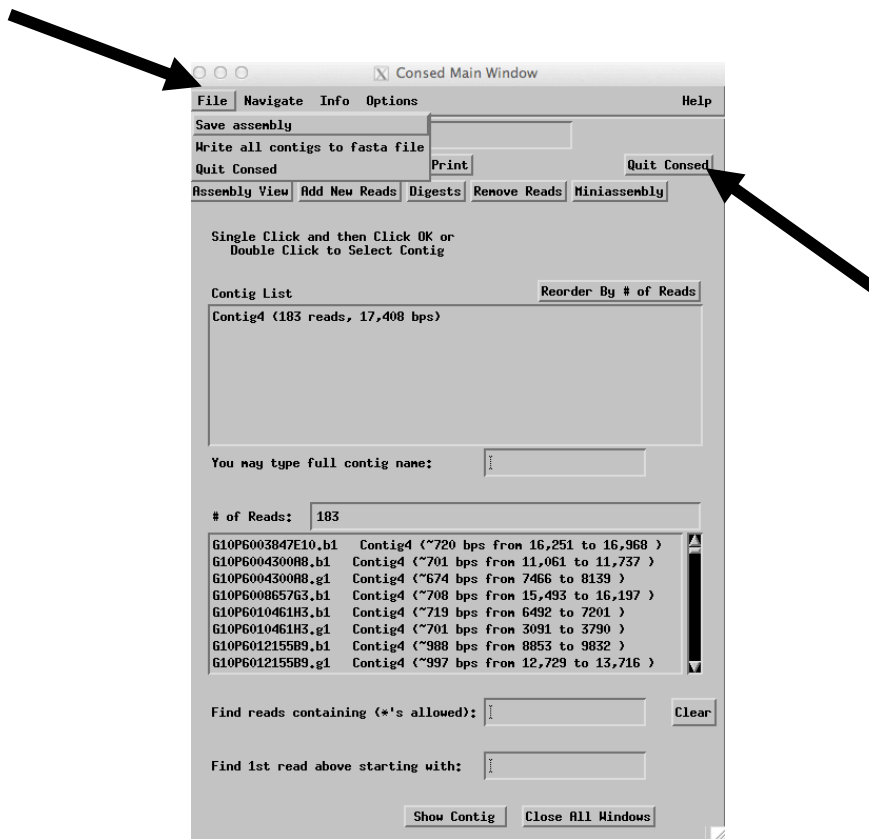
Consed Main Window

File Navigate Info Options Help

Save assembly
Write all contigs to fasta file
Quit Consed

Print

Quit Consed

Assembly View Add New Reads Digests Remove Reads Miniassembly

Single Click and then Click OK or
Double Click to Select Contig

Contig List

Reorder By # of Reads

Contig4 (183 reads, 17,408 bps)

You may type full contig name:

# of Reads: 183

G10P6003847E10.b1 Contig4 (~720 bps from 16,251 to 16,968 )
G10P6004300A8.b1 Contig4 (~701 bps from 11,061 to 11,737 )
G10P6004300A8.g1 Contig4 (~674 bps from 7466 to 8139 )
G10P600865763.b1 Contig4 (~708 bps from 15,493 to 16,197 )
G10P6010461H3.b1 Contig4 (~719 bps from 6492 to 7201 )
G10P6010461H3.g1 Contig4 (~701 bps from 3091 to 3790 )
G10P6012155B9.b1 Contig4 (~988 bps from 8853 to 9832 )
G10P6012155B9.g1 Contig4 (~997 bps from 12,729 to 13,716 )

Find reads containing (*'s allowed):

Clear

Find 1st read above starting with:

Show Contig Close All Windows